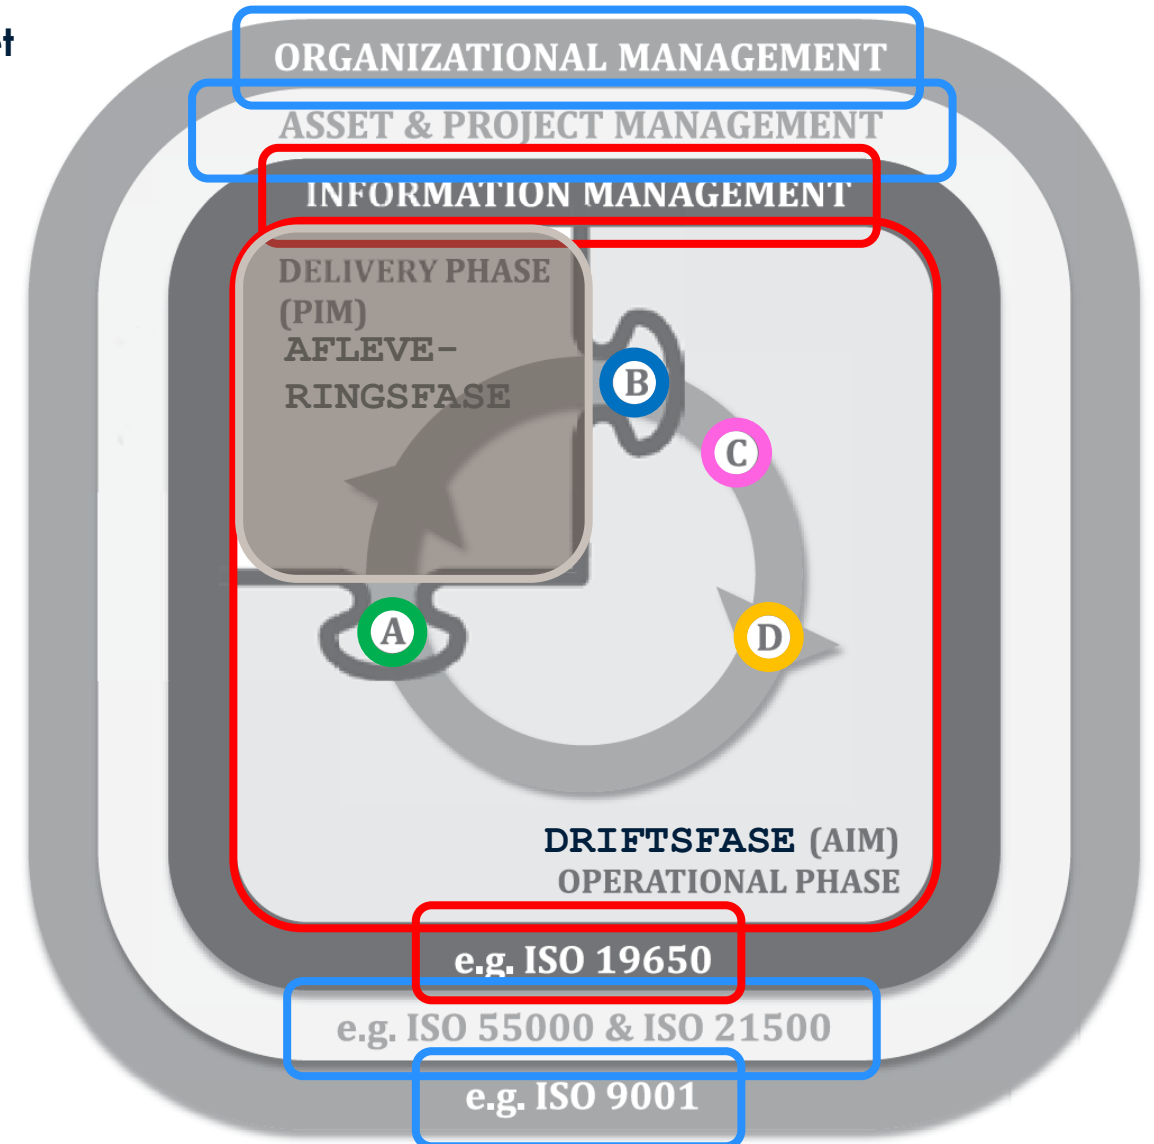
t

ORGANIZATIONAL MANAGEMENT

ASSET & PROJECT MANAGEMENT

INFORMATION MANAGEMENT

DELIVERY PHASE (PIM)

AFLEVERINGSFASE

B

C

A

D

DRIFTSFASE (AIM)

OPERATIONAL PHASE

e.g. ISO 19650

e.g. ISO 55000 & ISO 21500

e.g. ISO 9001